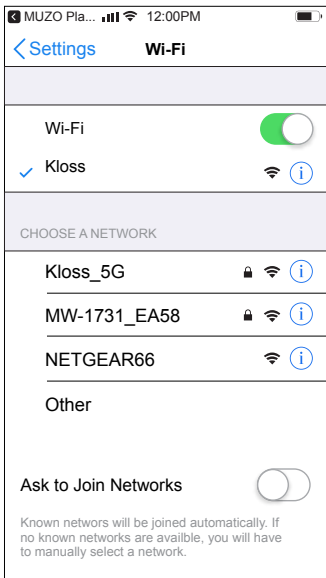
MUZO Pla... 12:00PM

Settings Wi-Fi

Wi-Fi

Kloss

CHOOSE A NETWORK

Kloss_5G

MW-1731_EA58

NETGEAR66

Other

Ask to Join Networks

Known networks will be joined automatically. If no known networks are availble, you will have to manually select a network.